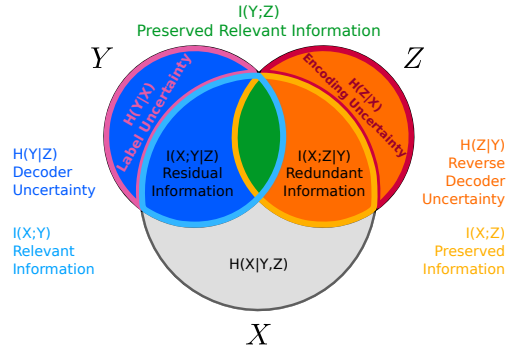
I(Y;Z)
Preserved Relevant Information

$Y$

$Z$

H(Y|X)
Label Uncertainty

H(Z|X)
Encoding Uncertainty

H(Y|Z)
Decoder
Uncertainty

I(X;Y|Z)
Residual
Information

I(X;Z|Y)
Redundant
Information

H(Z|Y)
Reverse
Decoder
Uncertainty

I(X;Y)
Relevant
Information

I(X;Z)
Preserved
Information

H(X|Y,Z)

$X$